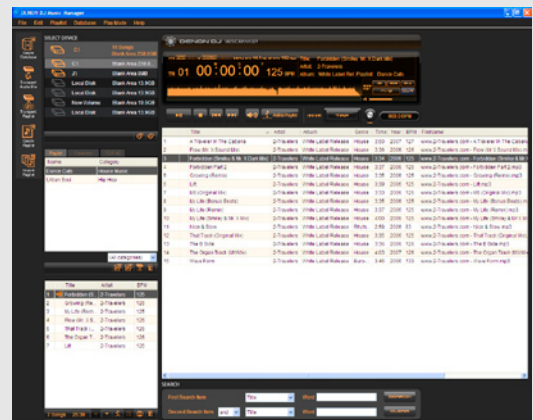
DENON DJ Music Manager

File Edit Playlist Database Playmode Help

SELECT DEVICE

C:\

C:\

Local Disk

Local Disk

Local Disk

New Volume

Local Disk

TR 01 00:00:00 125 BPM

Title: Forbidden (Smiley & M. V Dark Mix)

Artist: 2-Travelers

Album: White Label Release

Genre: Dance Cafe

DENON DJ

| | Title | Artist | Album | Genre | Time | Year | BPM | Filename |
|---|---|---|---|---|---|---|---|---|
| 1 | A Traveler In The Cabana | 2-Travelers | White Label Release | House | 3:59 | 2007 | 127 | www.2-Travelers.com - A Traveler In The Cabana |
| 2 | Flow (Mr. 3 Sound Mix) | 2-Travelers | White Label Release | House | 3:36 | 2006 | 125 | www.2-Travelers.com - Flow (Mr 3 Sound Mix).mp3 |
| 3 | Forbidden (Smiley & M. V Dark Mix) | 2-Travelers | White Label Release | House | 3:34 | 2006 | 125 | www.2-Travelers.com - Forbidden (Smiley & M |
| 4 | Forbidden Part 2 | 2-Travelers | White Label Release | House | 3:27 | 2006 | 125 | www.2-Travelers.com - Forbidden Part2.mp3 |
| 5 | Growing (Remix) | 2-Travelers | White Label Release | House | 3:35 | 2006 | 125 | www.2-Travelers.com - Growing (Remixing).mp3 |
| 6 | Lift | 2-Travelers | White Label Release | House | 3:39 | 2006 | 125 | www.2-Travelers.com - Lift.mp3 |
| 7 | MS (Original Mix) | 2-Travelers | White Label Release | House | 3:35 | 2006 | 125 | www.2-Travelers.com - MS (Original Mix).mp3 |
| 8 | Its Life (Bonus Beats) | 2-Travelers | White Label Release | House | 3:35 | 2006 | 125 | www.2-Travelers.com - Its Life (Bonus Beats).mp3 |
| 9 | Its Life (Remix) | 2-Travelers | White Label Release | House | 3:37 | 2006 | 125 | www.2-Travelers.com - Its Life (Remix).mp3 |
| 10 | Its Life (Smiley & M. V Mix) | 2-Travelers | White Label Release | House | 3:37 | 2006 | 125 | www.2-Travelers.com - Its Life (Smiley & M.V Mix) |
| 11 | Now & Slow | 2-Travelers | White Label Release | Rhyth | 2:56 | 2004 | 93 | www.2-Travelers.com - Now & Slow.mp3 |
| 12 | That Track (Original Mix) | 2-Travelers | White Label Release | House | 3:35 | 2006 | 125 | www.2-Travelers.com - That Track (Original Mix) |
| 13 | The B Side | 2-Travelers | White Label Release | House | 3:39 | 2006 | 125 | www.2-Travelers.com - The B Side.mp3 |
| 14 | The Organ Track (M/Mix) | 2-Travelers | White Label Release | House | 4:43 | 2007 | 126 | www.2-Travelers.com - The Organ Track (M/Mix) |
| 15 | Wave Form | 2-Travelers | White Label Release | Euro | 3:40 | 2006 | 125 | www.2-Travelers.com - Wave Form.mp3 |

| Name | Category |
|---|---|
| Dance Cafe | House Music |
| Urban Beat | Hip Hop |

All categories

| | Title | Artist | BPM |
|---|---|---|---|
| 1 | Forbidden (Sm.. | 2-Travelers | 125 |
| 2 | Growing (Re.. | 2-Travelers | 125 |
| 3 | Its Life (Rem.. | 2-Travelers | 125 |
| 4 | Its Life (Sm.. | 2-Travelers | 125 |
| 5 | That Track (.. | 2-Travelers | 125 |
| 6 | The Organ T.. | 2-Travelers | 125 |
| 7 | Lift | 2-Travelers | 125 |

SEARCH

First Search Item: Title

Second Search Item: and Title

Word

Word